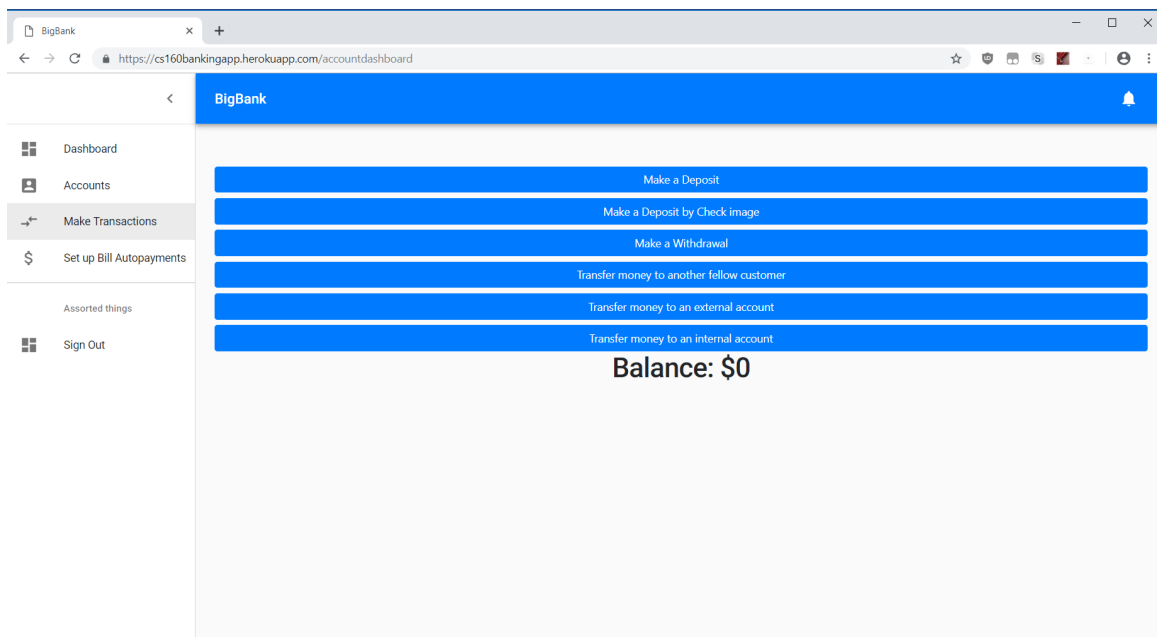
BigBank
https://cs160bankingapp.herokuapp.com/accountdashboard

BigBank

Dashboard
Accounts
Make Transactions
Set up Bill Autopayments

Assorted things

Sign Out

Make a Deposit
Make a Deposit by Check image
Make a Withdrawal
Transfer money to another fellow customer
Transfer money to an external account
Transfer money to an internal account

Balance: $0